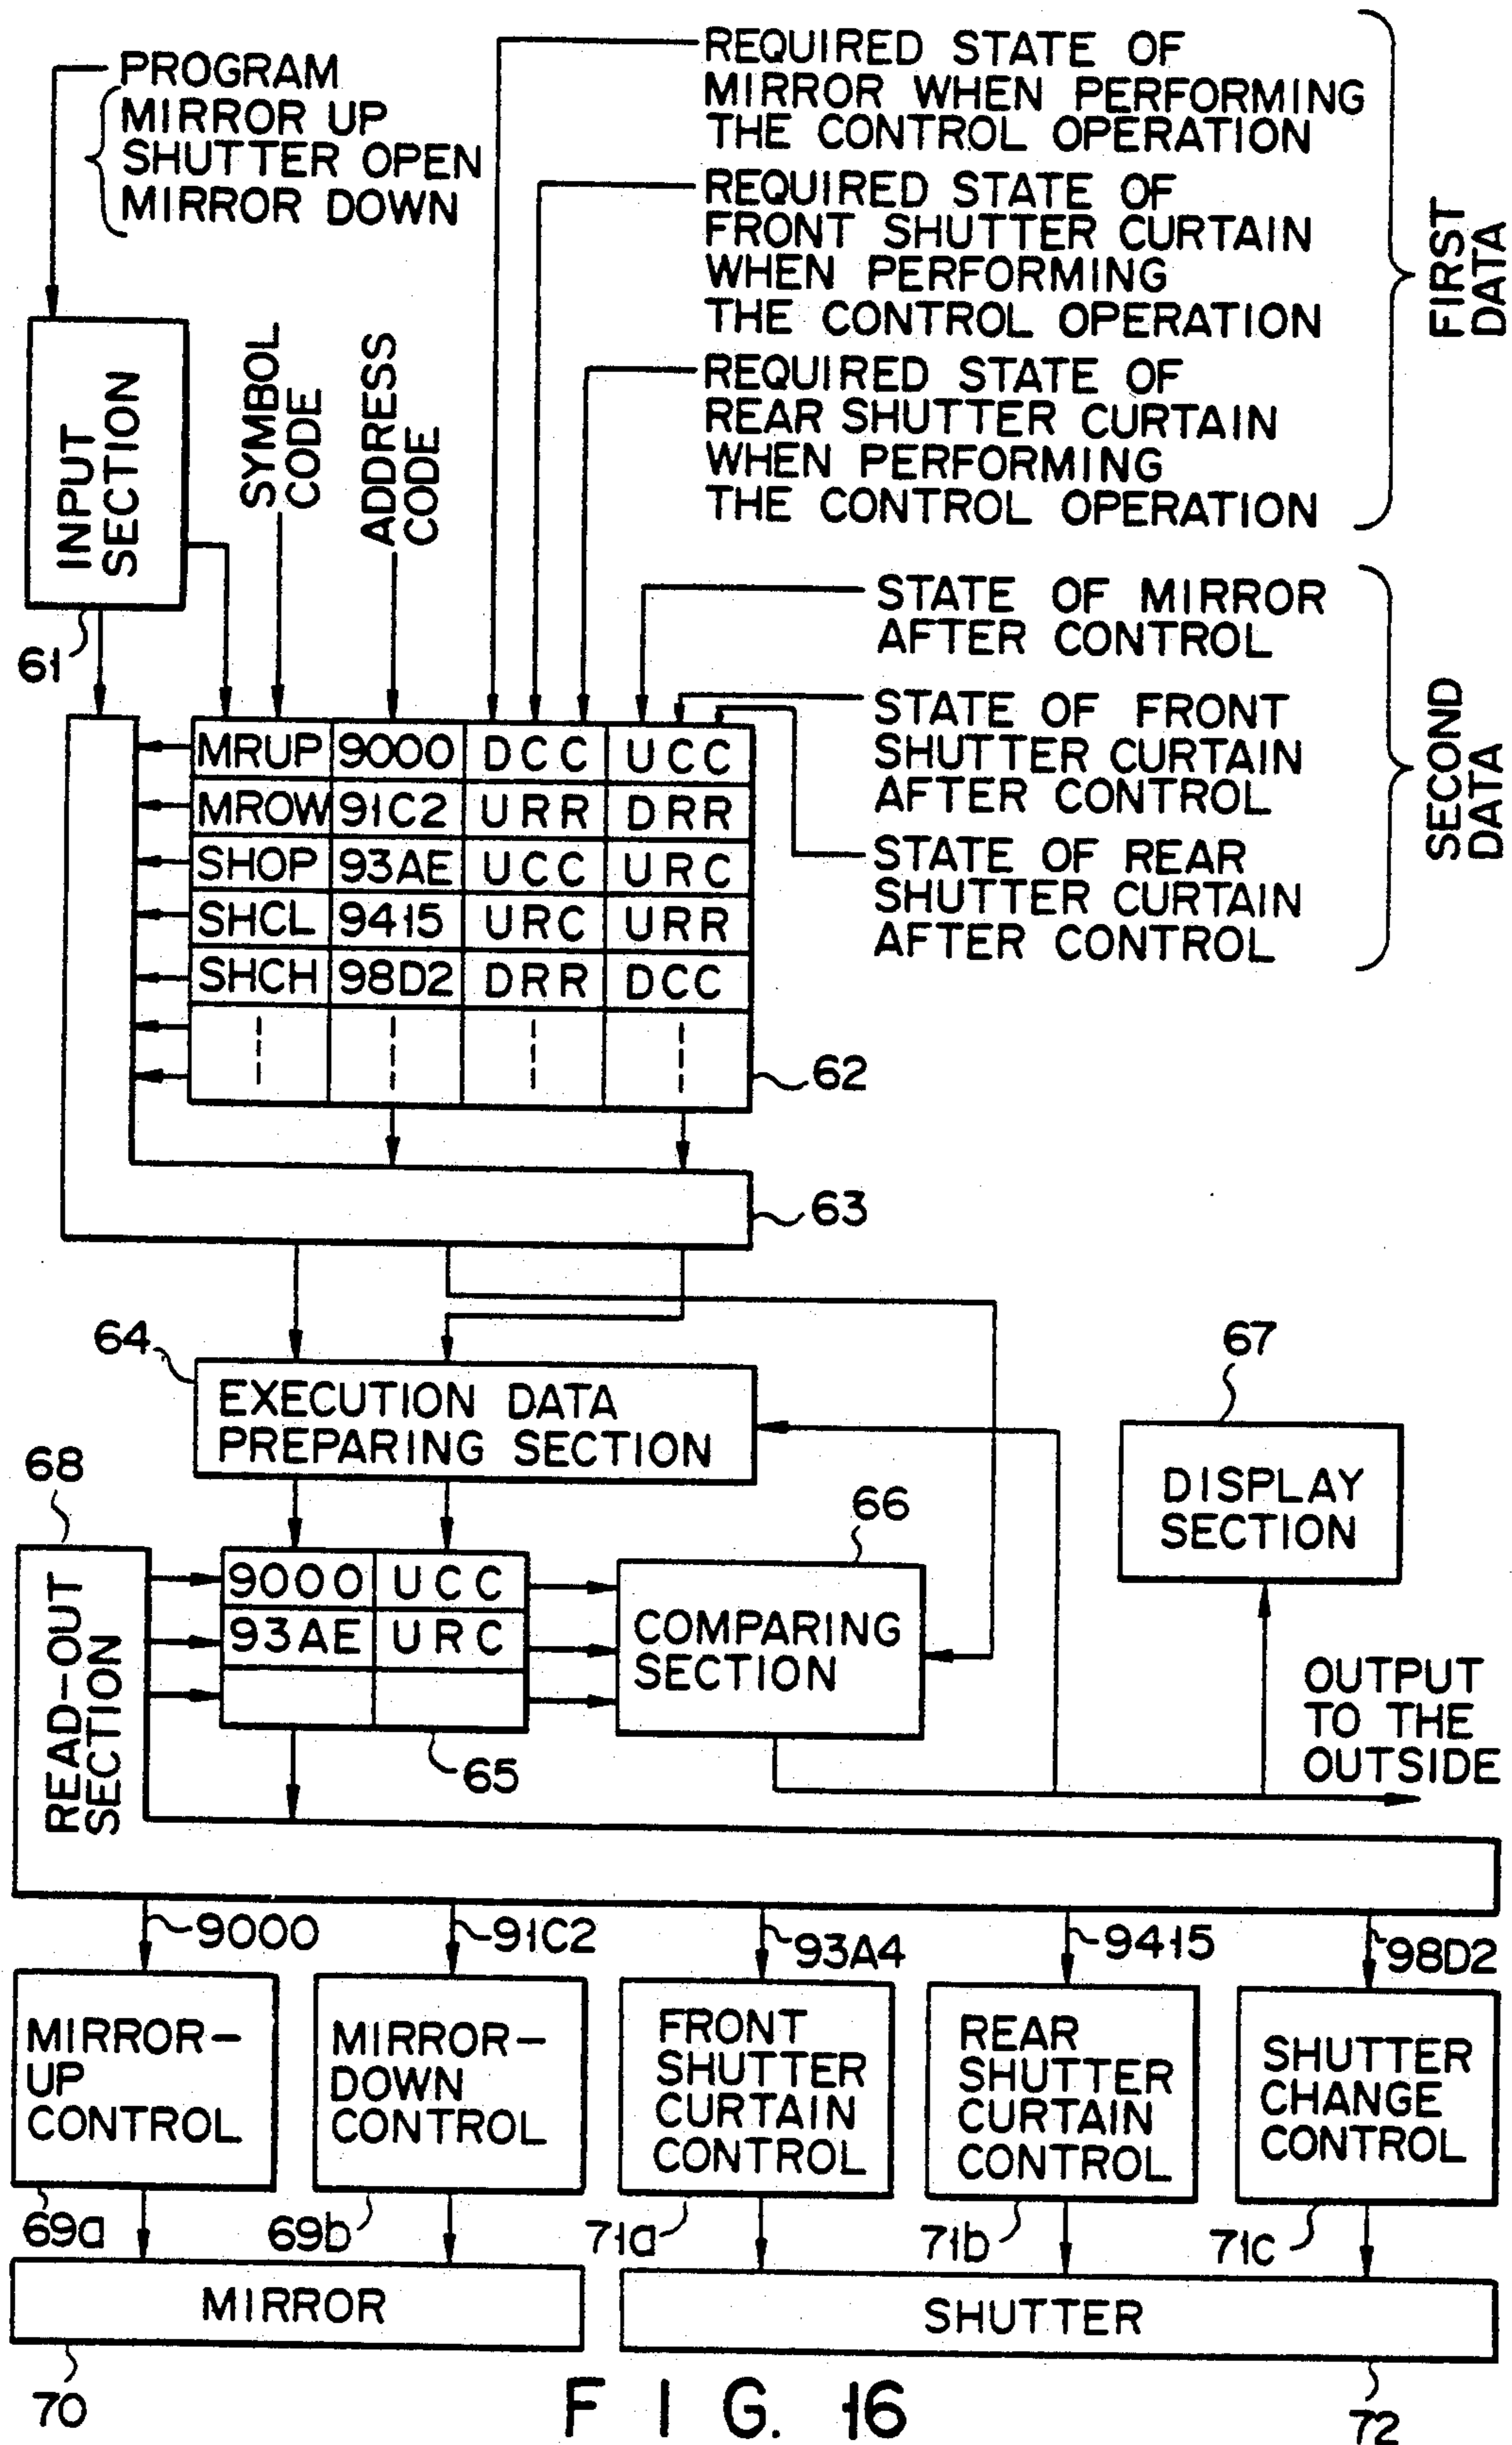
PROGRAM
MIRROR UP
SHUTTER OPEN
MIRROR DOWN

REQUIRED STATE OF MIRROR WHEN PERFORMING THE CONTROL OPERATION

REQUIRED STATE OF FRONT SHUTTER CURTAIN WHEN PERFORMING THE CONTROL OPERATION

REQUIRED STATE OF REAR SHUTTER CURTAIN WHEN PERFORMING THE CONTROL OPERATION

FIRST DATA

INPUT SECTION

SYMBOL CODE

ADDRESS CODE

STATE OF MIRROR AFTER CONTROL

STATE OF FRONT SHUTTER CURTAIN AFTER CONTROL

STATE OF REAR SHUTTER CURTAIN AFTER CONTROL

SECOND DATA

61

| MRUP | 9000 | DCC | UCC |
|---|---|---|---|
| MROW | 91C2 | URR | DRR |
| SHOP | 93AE | UCC | URC |
| SHCL | 9415 | URC | URR |
| SHCH | 98D2 | DRR | DCC |
| ¦ | ¦ | ¦ | ¦ |

62

63

64

EXECUTION DATA PREPARING SECTION

67

DISPLAY SECTION

68

66

READ-OUT SECTION

| 9000 | UCC |
|---|---|
| 93AE | URC |
| | |

COMPARING SECTION

OUTPUT TO THE OUTSIDE

65

9000
91C2
93A4
9415
98D2

MIRROR-UP CONTROL

MIRROR-DOWN CONTROL

FRONT SHUTTER CURTAIN CONTROL

REAR SHUTTER CURTAIN CONTROL

SHUTTER CHANGE CONTROL

69a
69b
71a
71b
71c

MIRROR

SHUTTER

70

F I G. 16

72